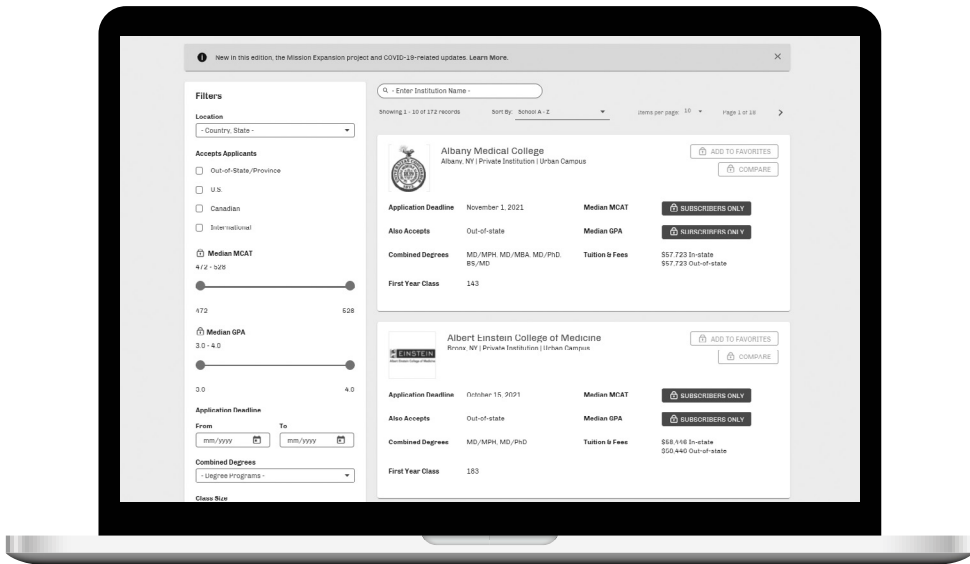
New in this edition, the Mission Expansion project and COVID-19-related updates. Learn More.

×

Filters

Location

- Country, State -

Accepts Applicants

Out-of-State/Province

U.S.

Canadian

International

Median MCAT

472 - 528

472

528

Median GPA

3.0 - 4.0

3.0

4.0

Application Deadline

From

To

mm/yyyy

mm/yyyy

Combined Degrees

- Degree Programs -

Class Size

- Enter Institution Name -

Showing 1 - 10 of 172 records

Sort By: School A - Z

Items per page: 10

Page 1 of 18

Albany Medical College

Albany, NY | Private Institution | Urban Campus

ADD TO FAVORITES

COMPARE

Application Deadline

November 1, 2021

Median MCAT

SUBSCRIBERS ONLY

Also Accepts

Out-of-state

Median GPA

SUBSCRIBERS ONLY

Combined Degrees

MD/MPH, MD/MBA, MD/PhD, BS/MD

Tuition & Fees

$57,723 In-state
$57,723 Out-of-state

First Year Class

143

Albert Einstein College of Medicine

Bronx, NY | Private Institution | Urban Campus

EINSTEIN

ADD TO FAVORITES

COMPARE

Application Deadline

October 15, 2021

Median MCAT

SUBSCRIBERS ONLY

Also Accepts

Out-of-state

Median GPA

SUBSCRIBERS ONLY

Combined Degrees

MD/MPH, MD/PhD

Tuition & Fees

$58,446 In-state
$50,440 Out-of-state

First Year Class

183